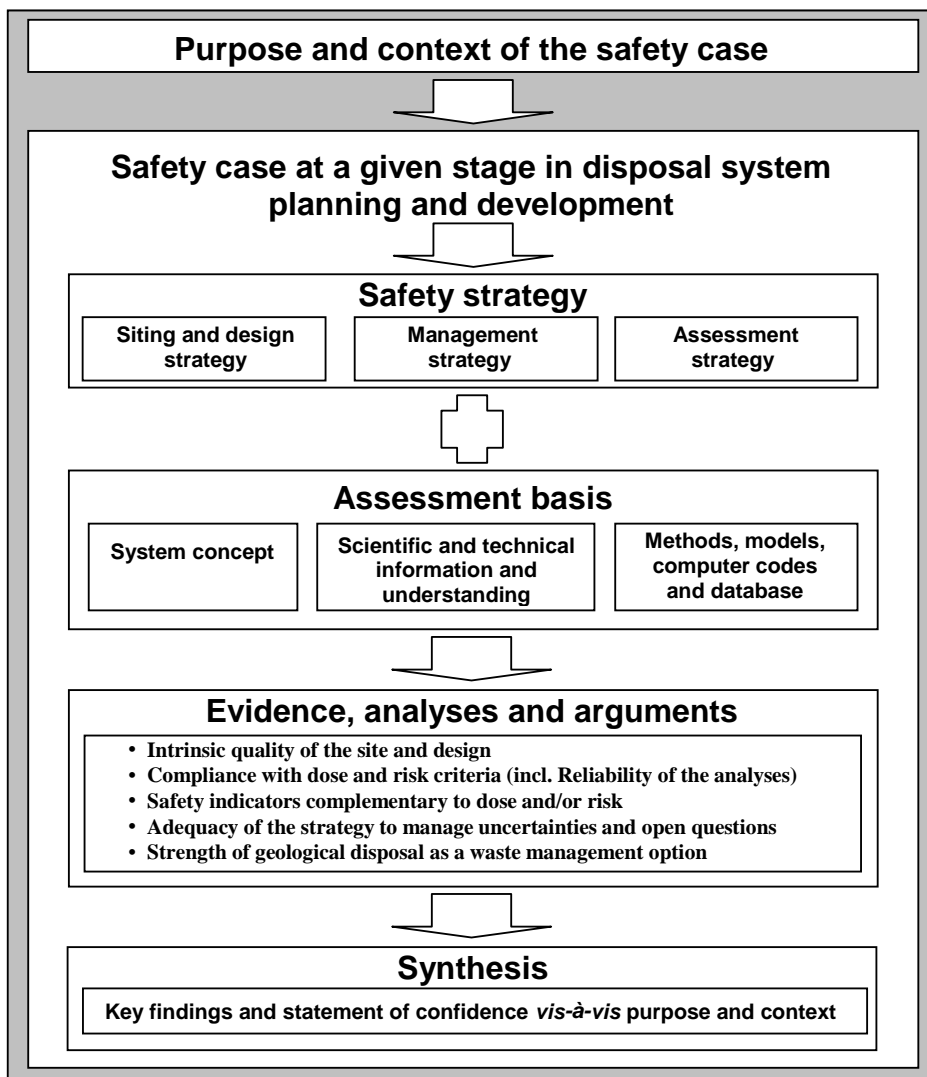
Purpose and context of the safety case

Safety case at a given stage in disposal system planning and development

Safety strategy

Siting and design strategy

Management strategy

Assessment strategy

Assessment basis

System concept

Scientific and technical information and understanding

Methods, models, computer codes and database

Evidence, analyses and arguments

• Intrinsic quality of the site and design
• Compliance with dose and risk criteria (incl. Reliability of the analyses)
• Safety indicators complementary to dose and/or risk
• Adequacy of the strategy to manage uncertainties and open questions
• Strength of geological disposal as a waste management option

Synthesis

Key findings and statement of confidence *vis-à-vis* purpose and context